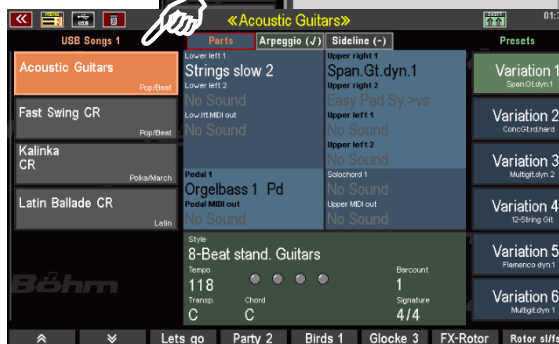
«Acoustic Guitars»

01:

USB Songs 1

Parts

Arpeggio (✓)

Sideline (-)

Presets

Acoustic Guitars
Pop/Beat

Fast Swing CR
Pop/Beat

Kalinka CR
Polka/March

Latin Ballade CR
Latin

Lower left 1
Strings slow 2
Lower left 2
No Sound
Low.lft.MIDI out
No Sound

Upper right 1
Span.Gt.dyn.1
Upper right 2
Easy Pad Sy.>vs
Upper left 1
No Sound
Upper left 2
No Sound

Pedal 1
Orgelbass 1 Pd
Pedal MIDI out
No Sound

Solochord 1
No Sound
Upper MIDI out
No Sound

Style
8-Beat stand. Guitars
Tempo
118
Barcount
1
Transp.
C
Chord
C
Signature
4/4

Variation 1
Span.Gt.dyn.1

Variation 2
ConcGt.rd.hard

Variation 3
Multigit.dyn 2

Variation 4
12-String Git.

Variation 5
Flamenco dyn 1

Variation 6
Multigit.dyn 1

Böhm

Lets go

Party 2

Birds 1

Glocke 3

FX-Rotor

Rotor sl/f